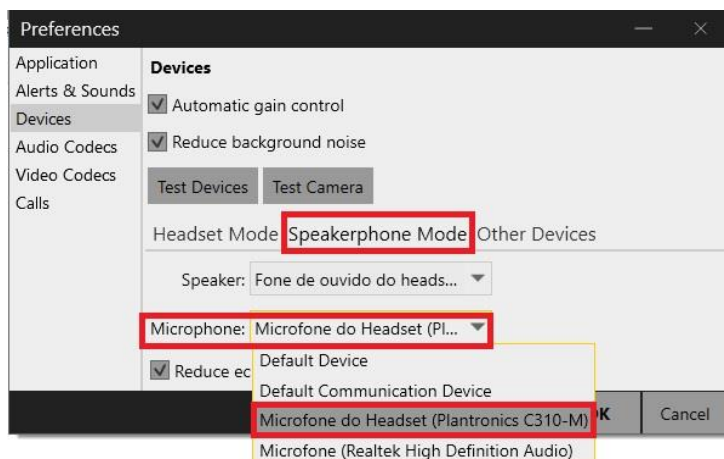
Preferences

Application
Alerts & Sounds
Devices
Audio Codecs
Video Codecs
Calls

Devices

Automatic gain control

Reduce background noise

Test Devices Test Camera

Headset Mode Speakerphone Mode Other Devices

Speaker: Fone de ouvido do heads...

Microphone: Microfone do Headset (Pl...

Reduce ec

Default Device
Default Communication Device
Microfone do Headset (Plantronics C310-M)
Microfone (Realtek High Definition Audio)

K

Cancel